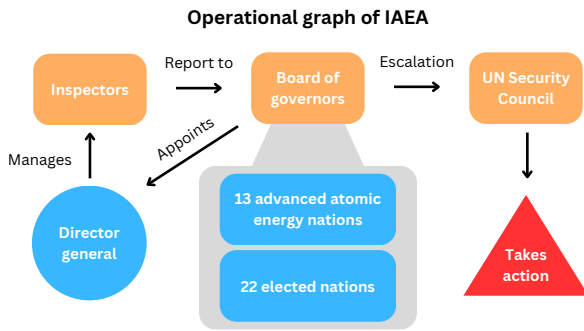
Operational graph of IAEA

Inspectors

Report to

Board of governors

Escalation

UN Security Council

Manages

Appoints

Director general

13 advanced atomic energy nations

22 elected nations

Takes action